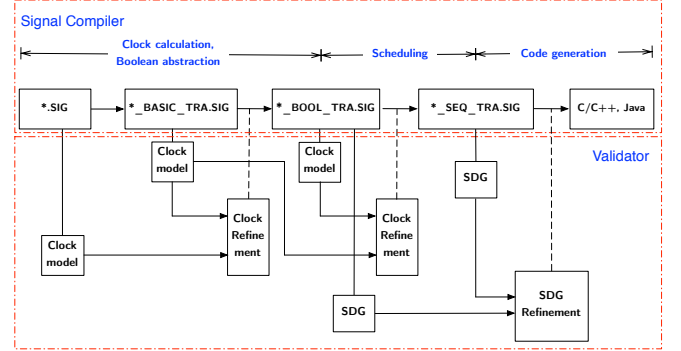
Signal Compiler

Clock calculation, Boolean abstraction

Scheduling

Code generation

*.SIG

*_BASIC_TRA.SIG

*_BOOL_TRA.SIG

*_SEQ_TRA.SIG

C/C++, Java

Validator

Clock model

Clock model

SDG

Clock Refinement

Clock Refinement

Clock model

SDG

SDG Refinement